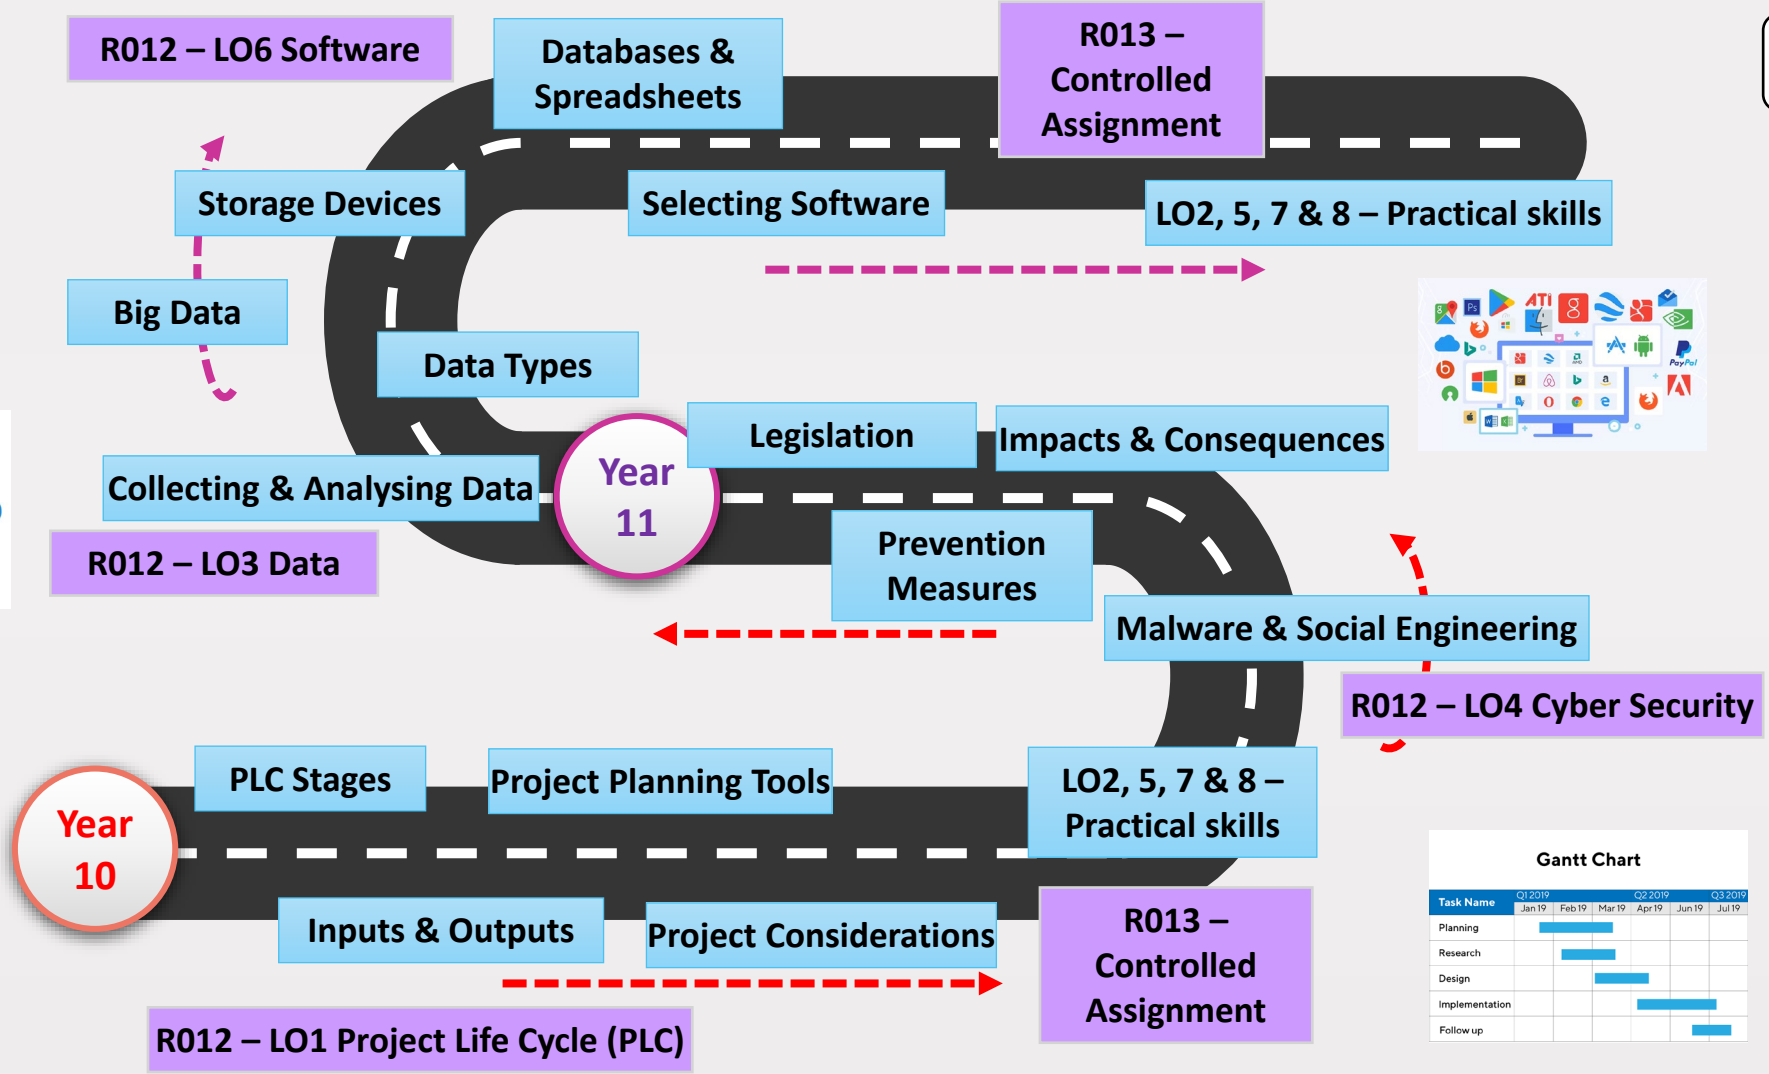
R012 – LO6 Software

Databases & Spreadsheets

R013 – Controlled Assignment

Storage Devices

Selecting Software

LO2, 5, 7 & 8 – Practical skills

Big Data

Data Types

Legislation

Impacts & Consequences

Year 11

Collecting & Analysing Data

R012 – LO3 Data

Prevention Measures

Malware & Social Engineering

R012 – LO4 Cyber Security

PLC Stages

Project Planning Tools

LO2, 5, 7 & 8 – Practical skills

Year 10

Inputs & Outputs

Project Considerations

R013 – Controlled Assignment

R012 – LO1 Project Life Cycle (PLC)

Gantt Chart

| Task Name | Jan 19 | Feb 19 | Mar 19 | Apr 19 | Jun 19 | Jul 19 |
|---|---|---|---|---|---|---|
| Planning | | | | | | |
| Research | | | | | | |
| Design | | | | | | |
| Implementation | | | | | | |
| Follow up | | | | | | |

Q1 2019 Q2 2019 Q3 2019